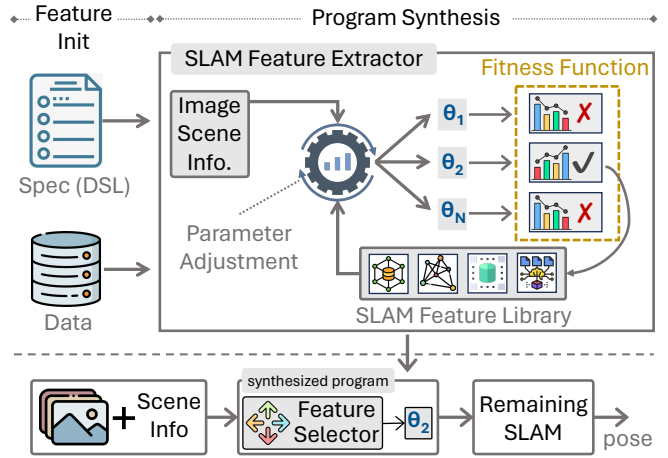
Feature Init

Program Synthesis

SLAM Feature Extractor

Fitness Function

Image Scene Info.

$\theta_1$

$\theta_2$

$\theta_N$

Spec (DSL)

Parameter Adjustment

Data

SLAM Feature Library

Scene Info

synthesized program

Feature Selector

$\theta_2$

Remaining SLAM

pose